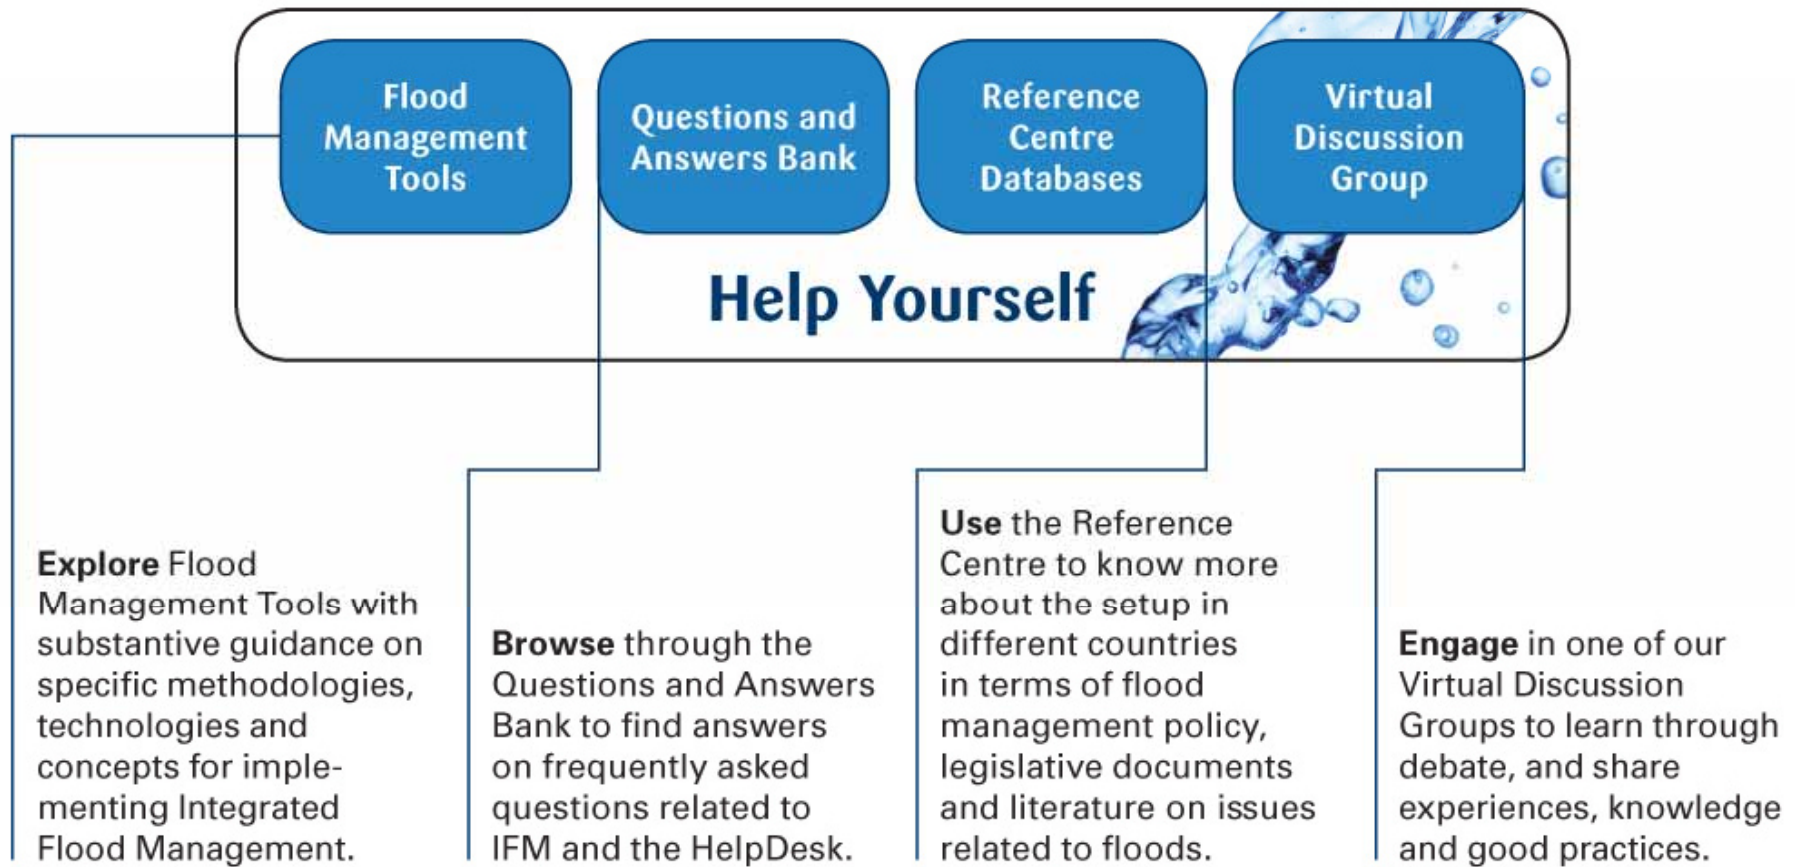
Flood Management Tools

Questions and Answers Bank

Reference Centre Databases

Virtual Discussion Group

Help Yourself

Explore Flood Management Tools with substantive guidance on specific methodologies, technologies and concepts for implementing Integrated Flood Management.

Browse through the Questions and Answers Bank to find answers on frequently asked questions related to IFM and the HelpDesk.

Use the Reference Centre to know more about the setup in different countries in terms of flood management policy, legislative documents and literature on issues related to floods.

Engage in one of our Virtual Discussion Groups to learn through debate, and share experiences, knowledge and good practices.